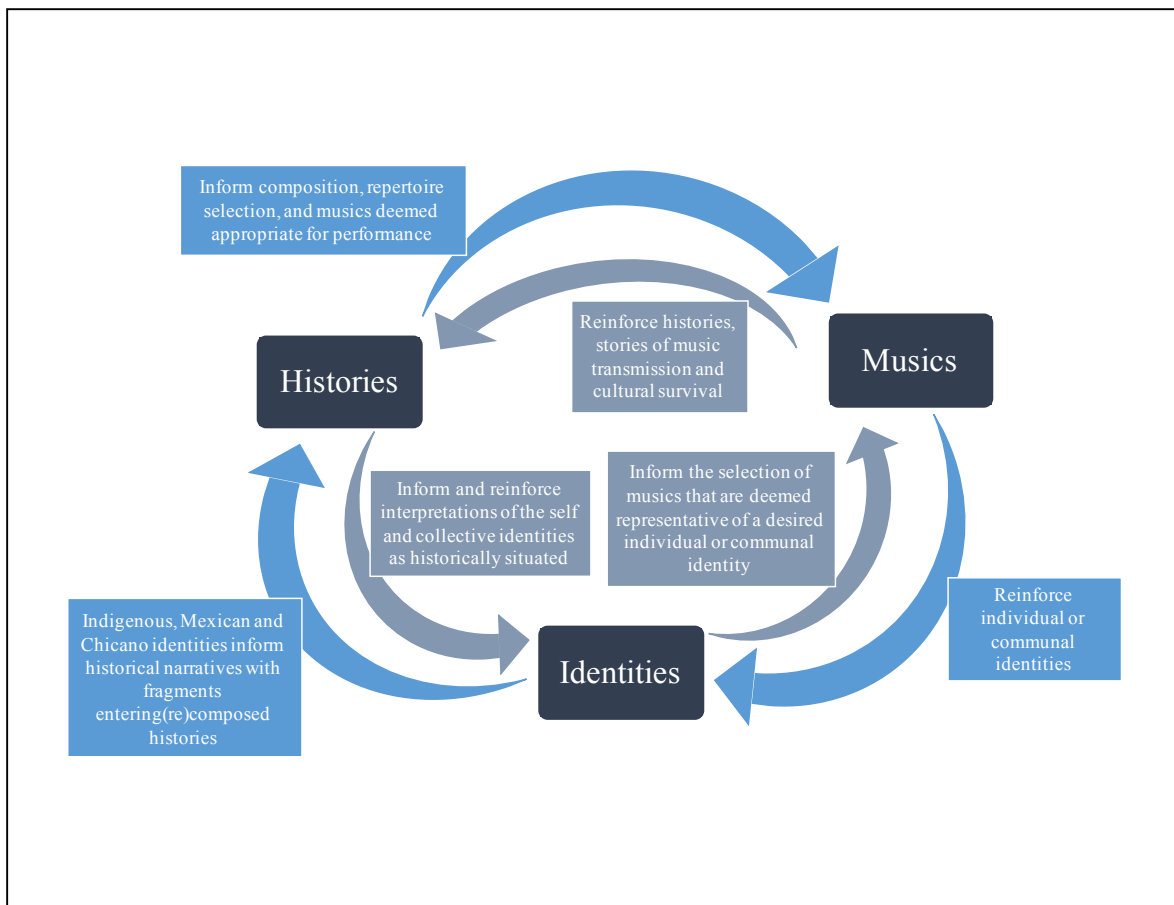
Inform composition, repertoire selection, and musics deemed appropriate for performance

Reinforce histories, stories of music transmission and cultural survival

Histories

Musics

Inform and reinforce interpretations of the self and collective identities as historically situated

Inform the selection of musics that are deemed representative of a desired individual or communal identity

Reinforce individual or communal identities

Indigenous, Mexican and Chicano identities inform historical narratives with fragments entering(re)composed histories

Identities